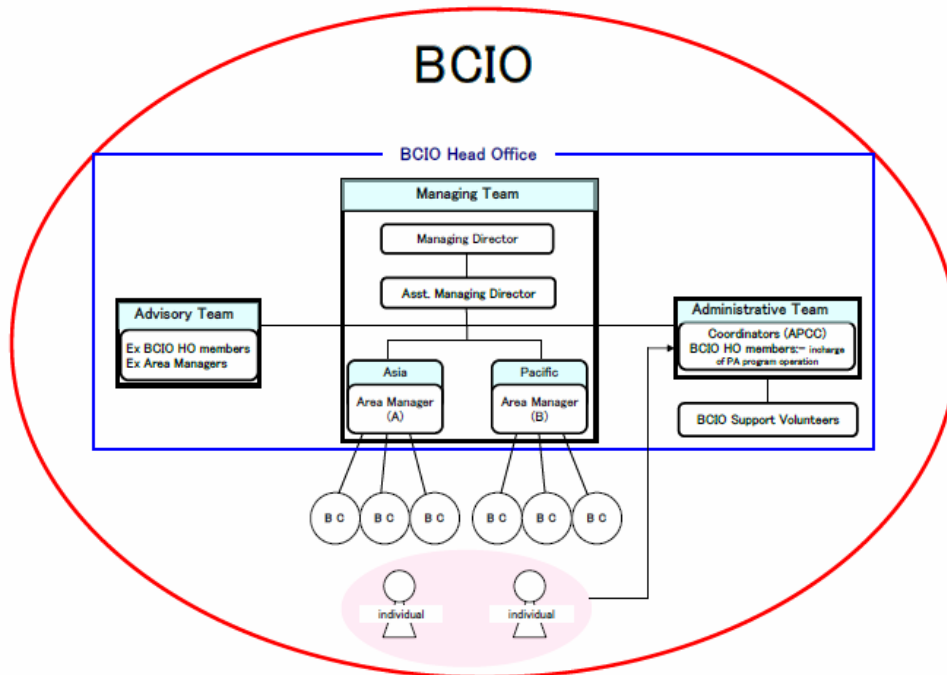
BCIO

BCIO Head Office

Managing Team

Managing Director

Asst. Managing Director

Asia

Area Manager (A)

Pacific

Area Manager (B)

Advisory Team

Ex BCIO HO members
Ex Area Managers

Administrative Team

Coordinators (APCC)
BCIO HO members:— incharge of PA program operation

BCIO Support Volunteers

B C

B C

B C

B C

B C

B C

individual

individual